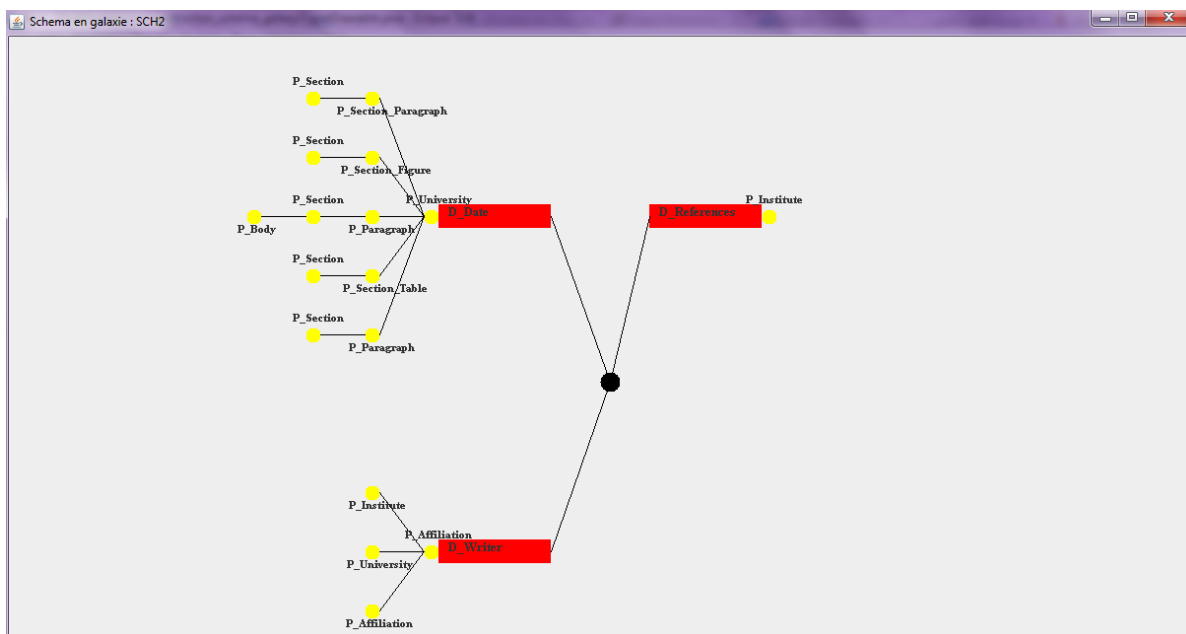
Schema en galaxie : SCH2

P_Section
P_Section_Paragraph
P_Section
P_Section_Figure
P_Section
P_University
P_Body
P_Paragraph
D_Date
D_References
P_Institute
P_Section
P_Section_Table
P_Section
P_Paragraph

P_Institute
P_Affiliation
D_Writer
P_University
P_Affiliation